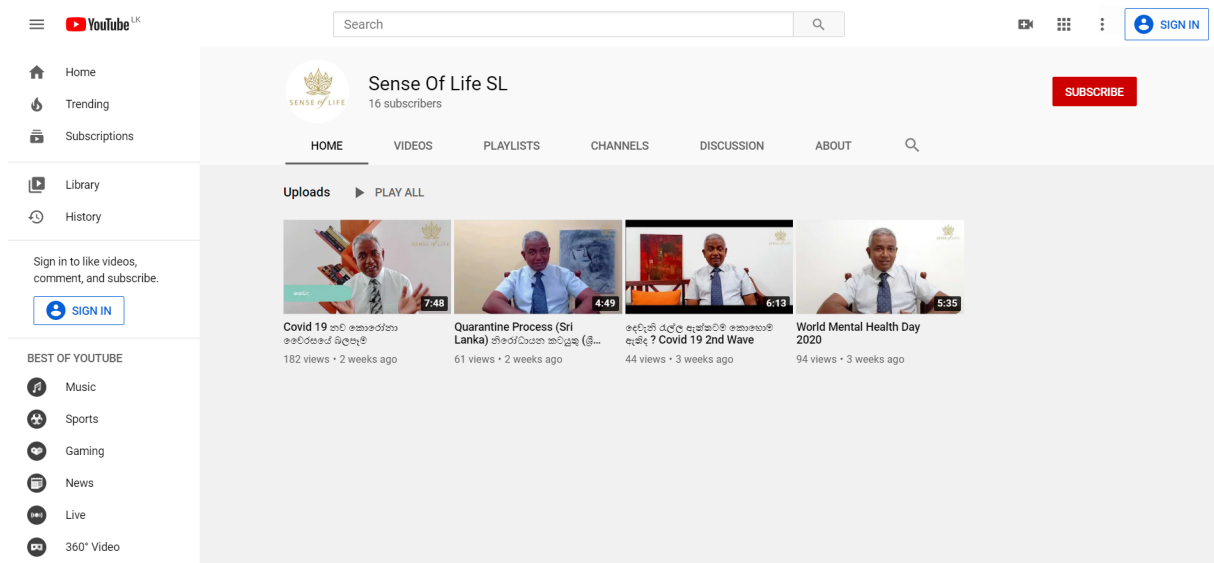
YouTube LK

Search

SIGN IN

Home
Trending
Subscriptions

Library
History

Sign in to like videos, comment, and subscribe.

SIGN IN

BEST OF YOUTUBE

Music
Sports
Gaming
News
Live
360° Video

SENSE of LIFE

Sense Of Life SL
16 subscribers

SUBSCRIBE

HOME VIDEOS PLAYLISTS CHANNELS DISCUSSION ABOUT

Uploads PLAY ALL

7:48
Covid 19 නව කොරෝනා වෛරසයේ බලපෑම
182 views • 2 weeks ago

4:49
Quarantine Process (Sri Lanka) නිරෝධායන කටයුතු (ශ්‍රී...
61 views • 2 weeks ago

6:13
දෙවැනි රැල්ල ඇත්තටම කොහොම ඇතිද ? Covid 19 2nd Wave
44 views • 3 weeks ago

5:35
World Mental Health Day 2020
94 views • 3 weeks ago